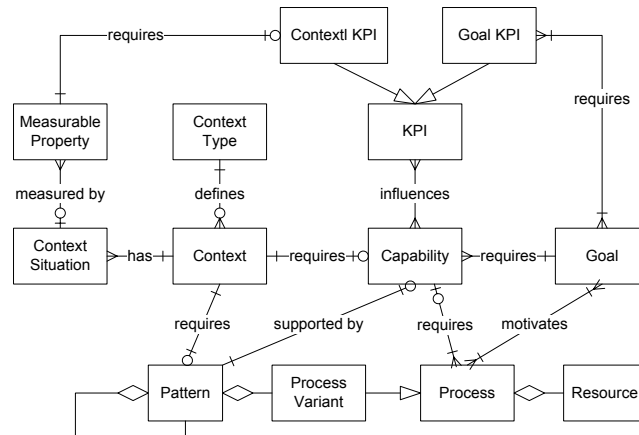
requires

Contextl KPI

Goal KPI

requires

Measurable Property

Context Type

KPI

measured by

defines

influences

Context Situation

has

Context

requires

Capability

requires

Goal

requires

supported by

requires

motivates

Pattern

Process Variant

Process

Resource